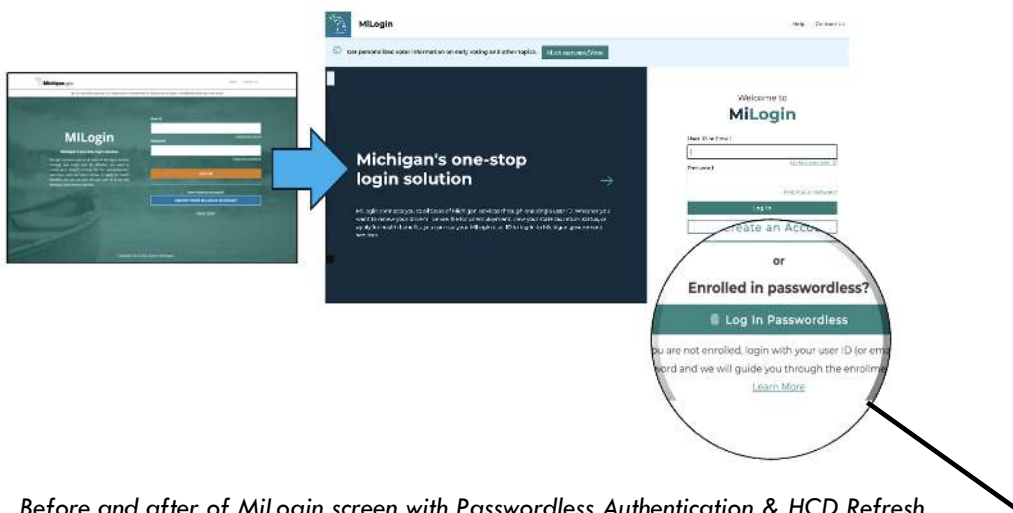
MiLogin

MILogin

MiLogin

Help Contact Us

Get personalized voter information on early voting and other topics. Michigan.gov/Vote

Michigan's one-stop login solution

Welcome to
MiLogin

User ID or Email

Password

Log In

Create an Acco

or

Enrolled in passwordless?

Log In Passwordless

u are not enrolled, login with your user ID (or em
word and we will guide you through the enrollm
Learn More

Before and after of MiLogin screen with Passwordless Authentication & HCD Refresh